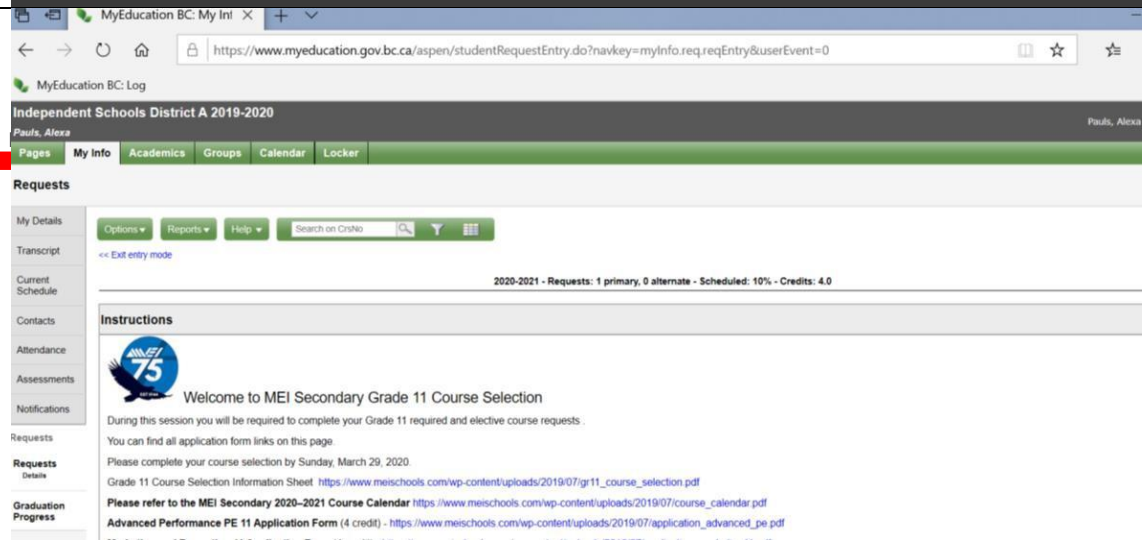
MyEducation BC: My Inf ✕ + ⌄

https://www.myeducation.gov.bc.ca/aspen/studentRequestEntry.do?navkey=myInfo.req.reqEntry&userEvent=0

MyEducation BC: Log

Independent Schools District A 2019-2020

Pauls, Alexa

Pauls, Alexa

Pages | My Info | Academics | Groups | Calendar | Locker

Requests

My Details
Transcript
Current Schedule
Contacts
Attendance
Assessments
Notifications
Requests
Requests
Details
Graduation Progress

Options ▾ Reports ▾ Help ▾ Search on CrsNo

<< Exit entry mode

2020-2021 - Requests: 1 primary, 0 alternate - Scheduled: 10% - Credits: 4.0

Instructions

MEI 75

Welcome to MEI Secondary Grade 11 Course Selection

During this session you will be required to complete your Grade 11 required and elective course requests .

You can find all application form links on this page.

Please complete your course selection by Sunday, March 29, 2020.

Grade 11 Course Selection Information Sheet https://www.meischools.com/wp-content/uploads/2019/07/gr11_course_selection.pdf

**Please refer to the MEI Secondary 2020–2021 Course Calendar** https://www.meischools.com/wp-content/uploads/2019/07/course_calendar.pdf

**Advanced Performance PE 11 Application Form** (4 credit) - https://www.meischools.com/wp-content/uploads/2019/07/application_advanced_pe.pdf

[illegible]